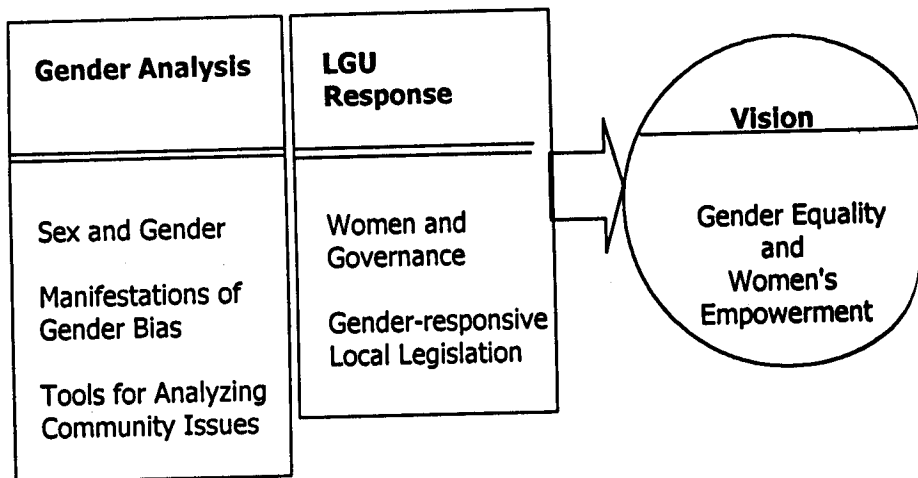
Gender Analysis

Sex and Gender

Manifestations of Gender Bias

Tools for Analyzing Community Issues

LGU Response

Women and Governance

Gender-responsive Local Legislation

Vision

Gender Equality and Women's Empowerment